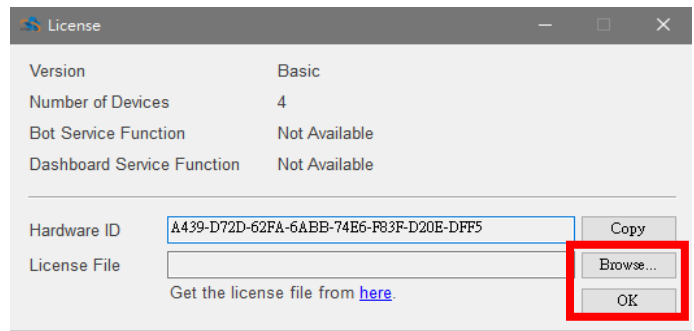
License

Version Basic
Number of Devices 4
Bot Service Function Not Available
Dashboard Service Function Not Available

Hardware ID A439-D72D-62FA-6ABB-74E6-F83F-D20E-DFF5 Copy
License File Browse...
Get the license file from here.
OK